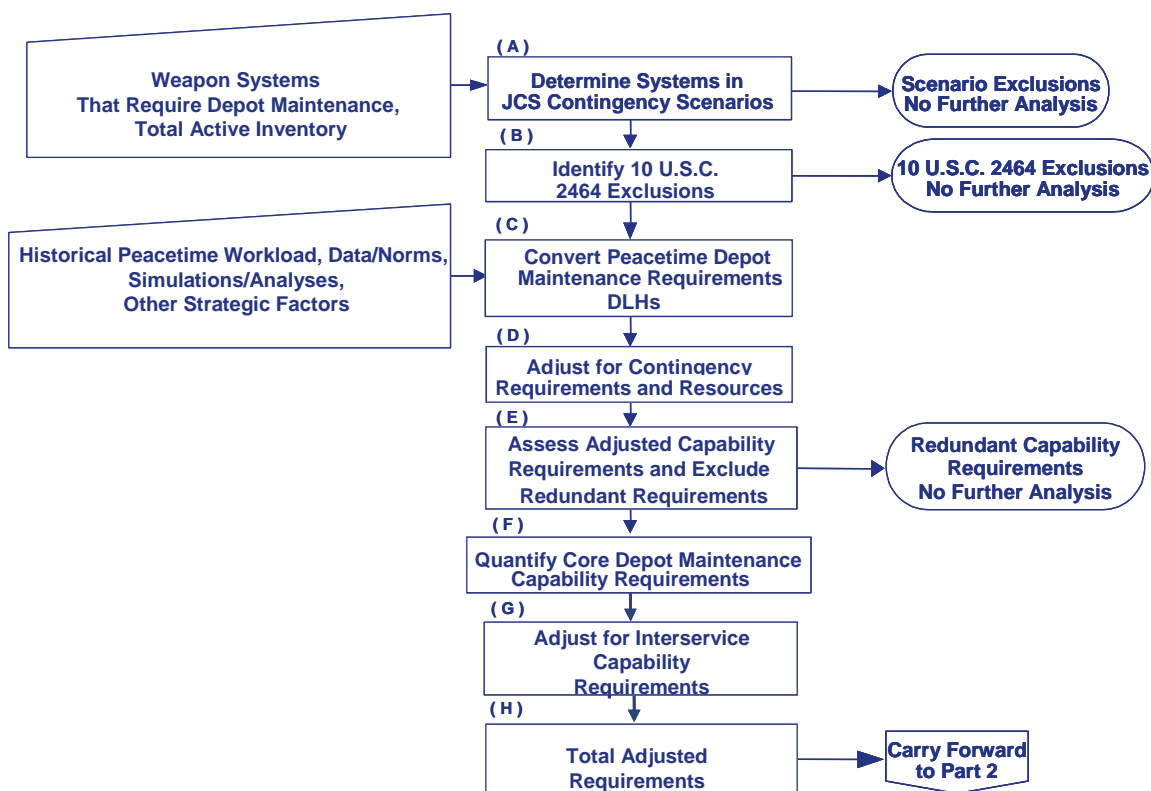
Weapon Systems That Require Depot Maintenance, Total Active Inventory

( A )

Determine Systems in JCS Contingency Scenarios

Scenario Exclusions No Further Analysis

( B )

Identify 10 U.S.C. 2464 Exclusions

10 U.S.C. 2464 Exclusions No Further Analysis

Historical Peacetime Workload, Data/Norms, Simulations/Analyses, Other Strategic Factors

( C )

Convert Peacetime Depot Maintenance Requirements DLHs

( D )

Adjust for Contingency Requirements and Resources

( E )

Assess Adjusted Capability Requirements and Exclude Redundant Requirements

Redundant Capability Requirements No Further Analysis

( F )

Quantify Core Depot Maintenance Capability Requirements

( G )

Adjust for Interservice Capability Requirements

( H )

Total Adjusted Requirements

Carry Forward to Part 2